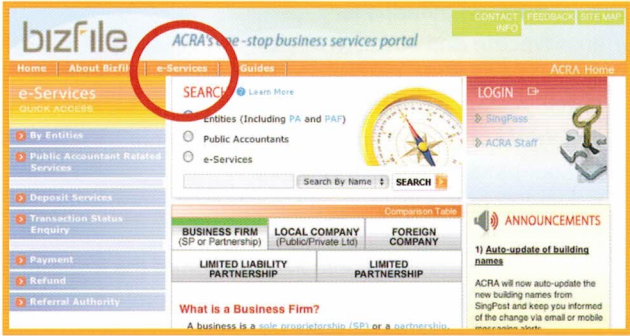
bizfile

ACRA's one-stop business services portal

CONTACT INFO | FEEDBACK | SITE MAP

Home | About Bizfile | e-Services | Guides

ACRA Home

e-Services
QUICK ACCESS

By Entities

Public Accountant Related Services

Deposit Services

Transaction Status Enquiry

Payment

Refund

Referral Authority

SEARCH Learn More

Entities (Including PA and PAF)

Public Accountants

e-Services

Search By Name | SEARCH

Comparison Table

| BUSINESS FIRM (SP or Partnership) | LOCAL COMPANY (Public/Private Ltd) | FOREIGN COMPANY |
|---|---|---|
| LIMITED LIABILITY PARTNERSHIP | | LIMITED PARTNERSHIP |

What is a Business Firm?

A business is a sole proprietorship (SP) or a partnership,

LOGIN

SingPass

ACRA Staff

ANNOUNCEMENTS

1) Auto-update of building names

ACRA will now auto-update the new building names from SingPost and keep you informed of the change via email or mobile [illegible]